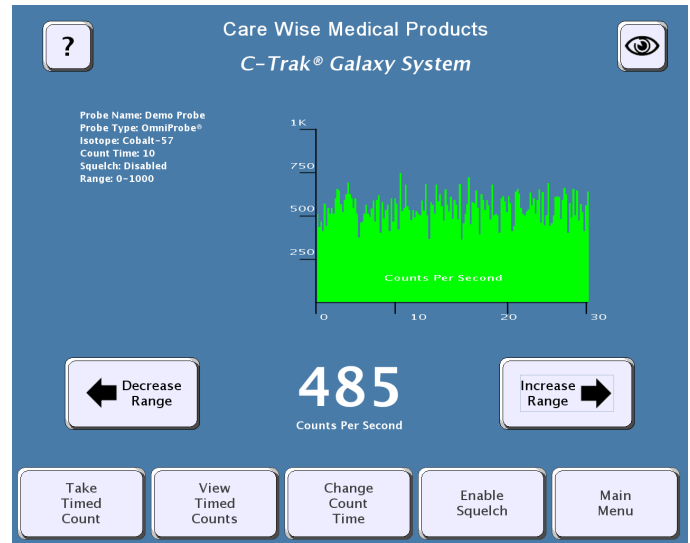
?

Care Wise Medical Products

C-Trak® Galaxy System

Probe Name: Demo Probe
Probe Type: OmniProbe®
Isotope: Cobalt-57
Count Time: 10
Squelch: Disabled
Range: 0-1000

1K
750
500
250
Counts Per Second
0
10
20
30

Decrease Range

485
Counts Per Second

Increase Range

Take Timed Count

View Timed Counts

Change Count Time

Enable Squelch

Main Menu